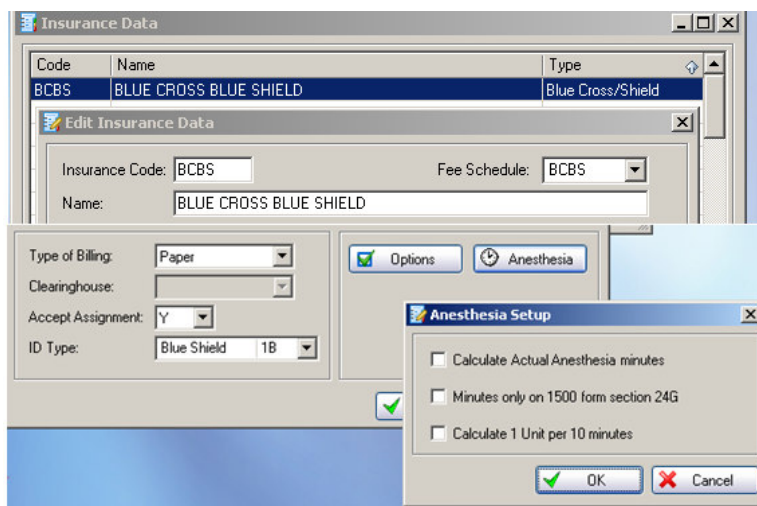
Insurance Data

| Code | Name | Type |
|---|---|---|
| BCBS | BLUE CROSS BLUE SHIELD | Blue Cross/Shield |

Edit Insurance Data

Insurance Code: BCBS

Fee Schedule: BCBS

Name: BLUE CROSS BLUE SHIELD

Type of Billing: Paper

Clearinghouse:

Accept Assignment: Y

ID Type: Blue Shield 1B

Options

Anesthesia

Anesthesia Setup

Calculate Actual Anesthesia minutes

Minutes only on 1500 form section 24G

Calculate 1 Unit per 10 minutes

OK

Cancel